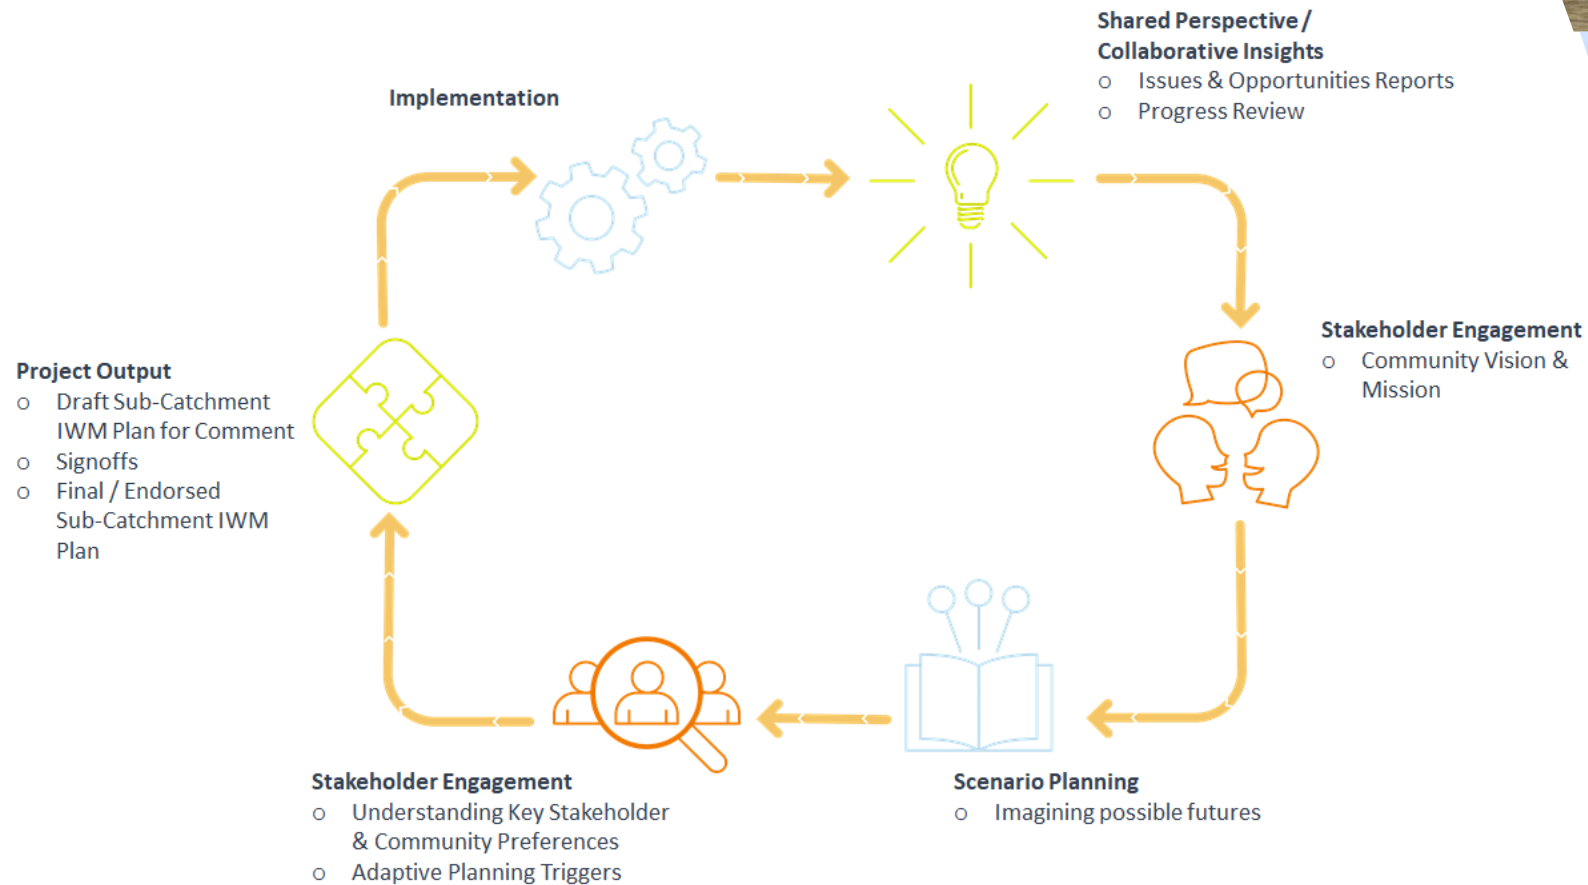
Shared Perspective / Collaborative Insights
o Issues & Opportunities Reports
o Progress Review

Implementation

Stakeholder Engagement
o Community Vision & Mission

Project Output
o Draft Sub-Catchment IWM Plan for Comment
o Signoffs
o Final / Endorsed Sub-Catchment IWM Plan

Stakeholder Engagement
o Understanding Key Stakeholder & Community Preferences
o Adaptive Planning Triggers

Scenario Planning
o Imagining possible futures